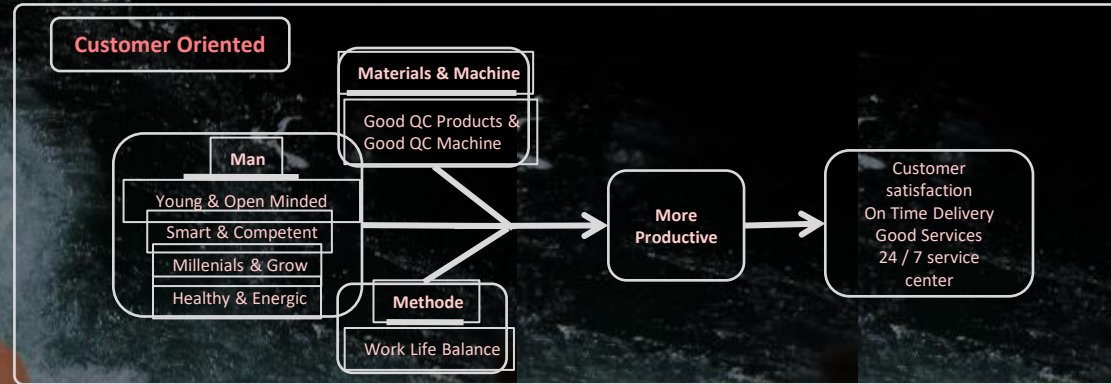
Customer Oriented

Materials & Machine

Good QC Products & Good QC Machine

Man

Young & Open Minded

Smart & Competent

Millenials & Grow

Healthy & Energic

Methode

Work Life Balance

More Productive

Customer satisfaction
On Time Delivery
Good Services
24 / 7 service center